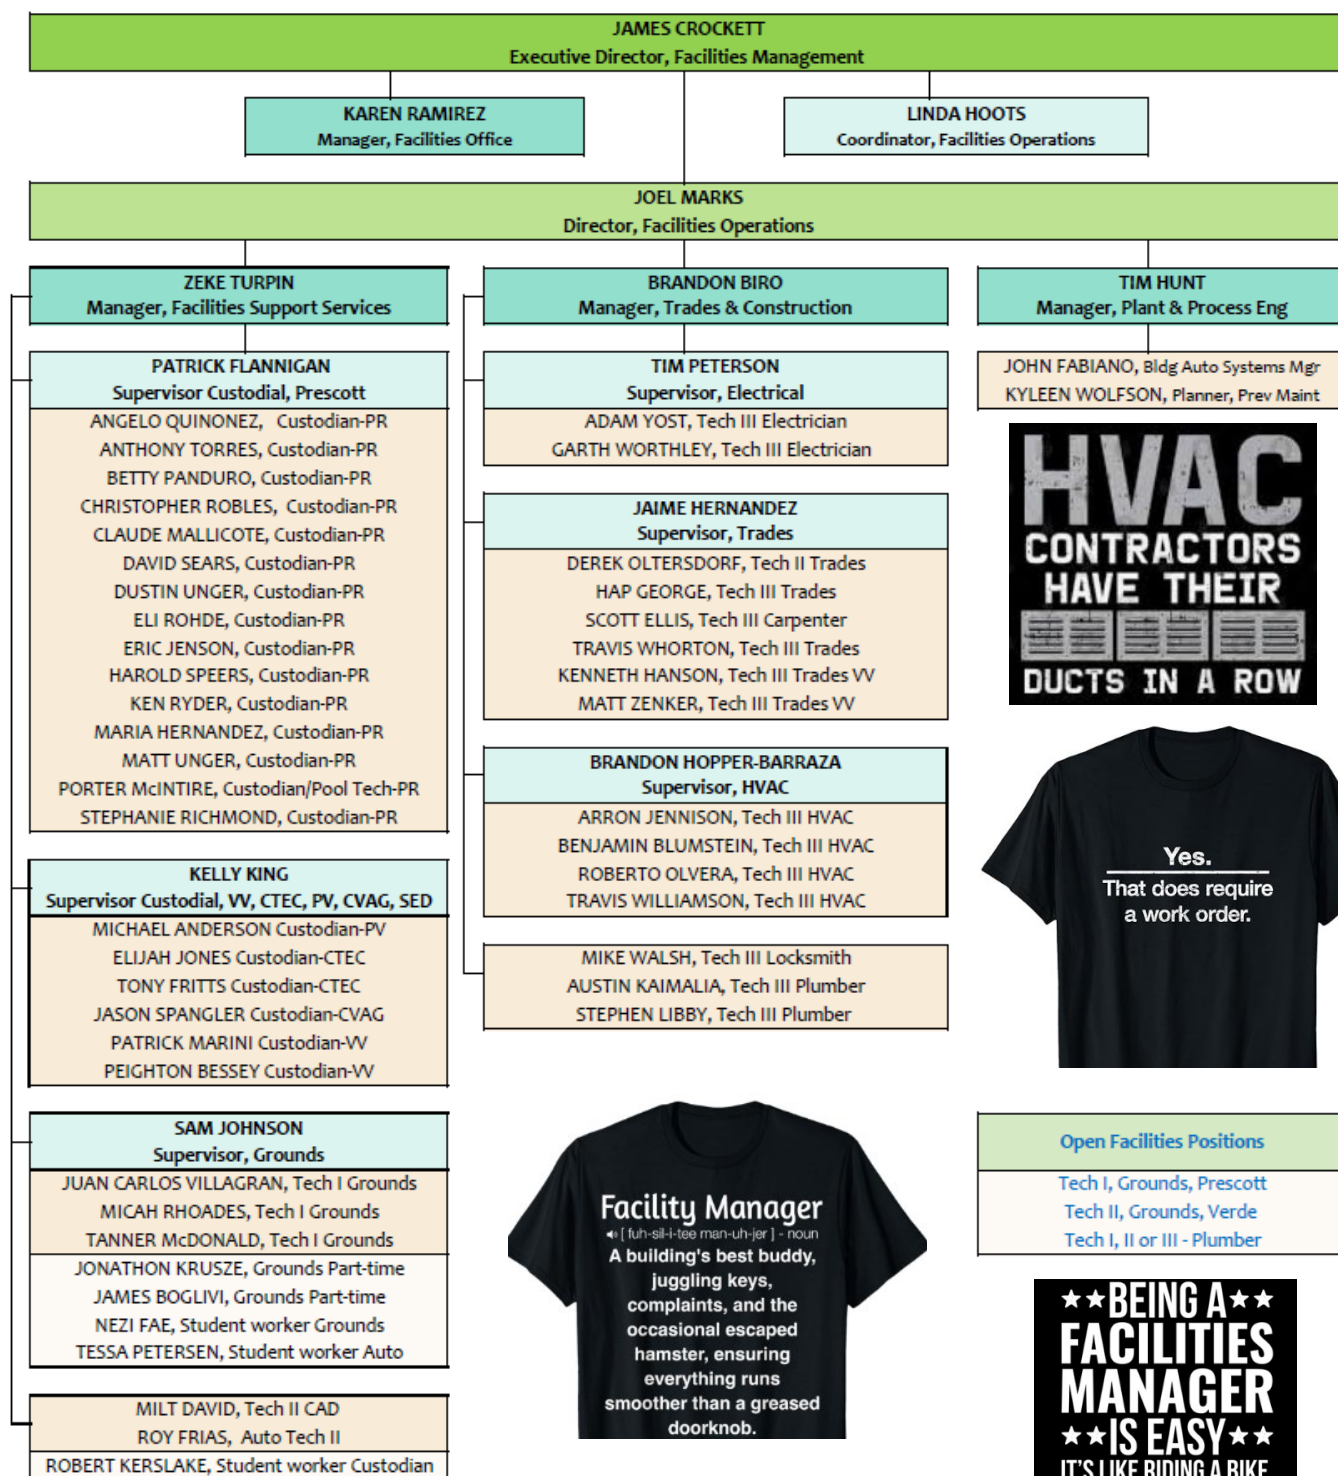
JAMES CROCKETT
Executive Director, Facilities Management

KAREN RAMIREZ
Manager, Facilities Office

LINDA HOOTS
Coordinator, Facilities Operations

JOEL MARKS
Director, Facilities Operations

ZEKE TURPIN
Manager, Facilities Support Services

PATRICK FLANNIGAN
Supervisor Custodial, Prescott
ANGELO QUINONEZ, Custodian-PR
ANTHONY TORRES, Custodian-PR
BETTY PANDURO, Custodian-PR
CHRISTOPHER ROBLES, Custodian-PR
CLAUDE MALLICOTE, Custodian-PR
DAVID SEARS, Custodian-PR
DUSTIN UNGER, Custodian-PR
ELI ROHDE, Custodian-PR
ERIC JENSON, Custodian-PR
HAROLD SPEERS, Custodian-PR
KEN RYDER, Custodian-PR
MARIA HERNANDEZ, Custodian-PR
MATT UNGER, Custodian-PR
PORTER McINTIRE, Custodian/Pool Tech-PR
STEPHANIE RICHMOND, Custodian-PR

KELLY KING
Supervisor Custodial, VV, CTEC, PV, CVAG, SED
MICHAEL ANDERSON Custodian-PV
ELIJAH JONES Custodian-CTEC
TONY FRITTS Custodian-CTEC
JASON SPANGLER Custodian-CVAG
PATRICK MARINI Custodian-VV
PEIGHTON BESSEY Custodian-VV

SAM JOHNSON
Supervisor, Grounds
JUAN CARLOS VILLAGRAN, Tech I Grounds
MICAH RHOADES, Tech I Grounds
TANNER McDONALD, Tech I Grounds
JONATHON KRUSZE, Grounds Part-time
JAMES BOGLIVI, Grounds Part-time
NEZI FAE, Student worker Grounds
TESSA PETERSEN, Student worker Auto

MILT DAVID, Tech II CAD
ROY FRIAS, Auto Tech II
ROBERT KERSLAKE, Student worker Custodian

BRANDON BIRO
Manager, Trades & Construction

TIM PETERSON
Supervisor, Electrical
ADAM YOST, Tech III Electrician
GARTH WORTHLEY, Tech III Electrician

JAIME HERNANDEZ
Supervisor, Trades
DEREK OLTERSDORF, Tech II Trades
HAP GEORGE, Tech III Trades
SCOTT ELLIS, Tech III Carpenter
TRAVIS WHORTON, Tech III Trades
KENNETH HANSON, Tech III Trades VV
MATT ZENKER, Tech III Trades VV

BRANDON HOPPER-BARRAZA
Supervisor, HVAC
ARRON JENNISON, Tech III HVAC
BENJAMIN BLUMSTEIN, Tech III HVAC
ROBERTO OLVERA, Tech III HVAC
TRAVIS WILLIAMSON, Tech III HVAC

MIKE WALSH, Tech III Locksmith
AUSTIN KAIMALIA, Tech III Plumber
STEPHEN LIBBY, Tech III Plumber

Facility Manager
[ fuh-sil-i-tee man-uh-jer ] - noun
A building's best buddy, juggling keys, complaints, and the occasional escaped hamster, ensuring everything runs smoother than a greased doorknob.

TIM HUNT
Manager, Plant & Process Eng
JOHN FABIANO, Bldg Auto Systems Mgr
KYLEEN WOLFSON, Planner, Prev Maint

HVAC CONTRACTORS HAVE THEIR DUCTS IN A ROW

Yes. That does require a work order.

Open Facilities Positions
Tech I, Grounds, Prescott
Tech II, Grounds, Verde
Tech I, II or III - Plumber

★★BEING A★★ FACILITIES MANAGER ★★IS EASY★★ IT'S LIKE RIDING A BIKE